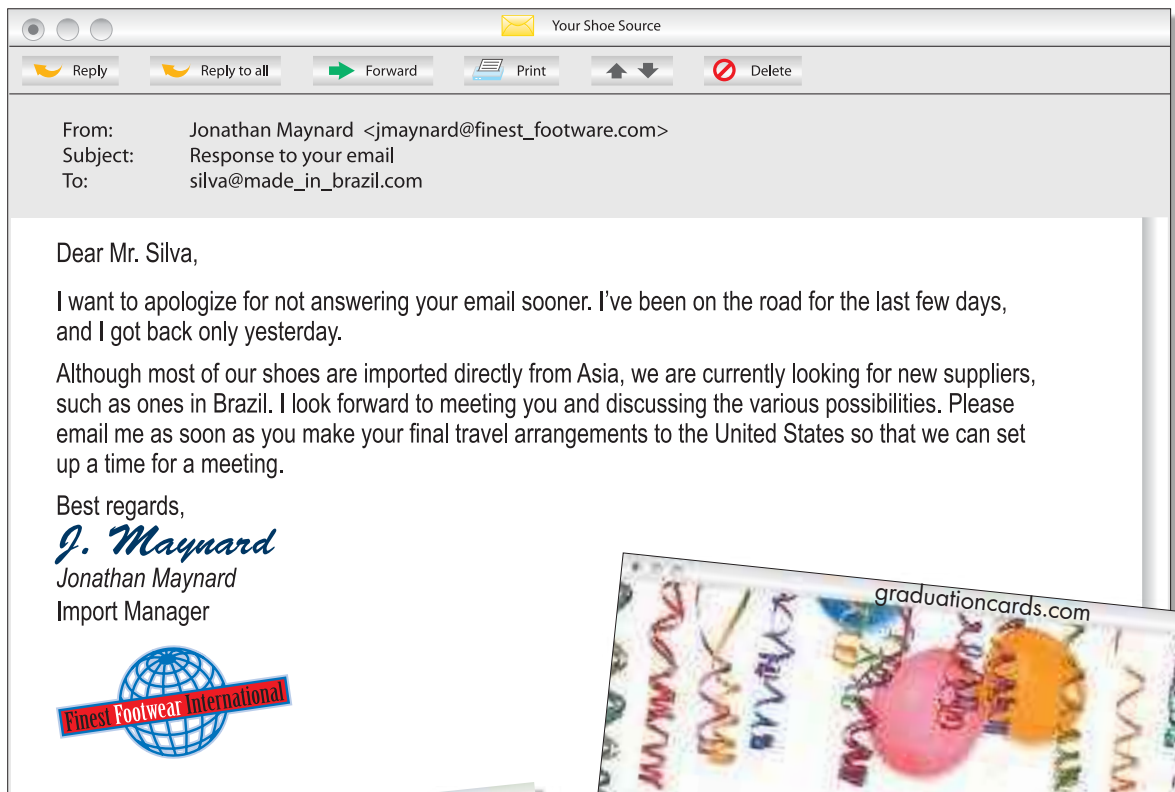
Your Shoe Source

Reply
Reply to all
Forward
Print
Delete

From: Jonathan Maynard <jmaynard@finest_footware.com>
Subject: Response to your email
To: silva@made_in_brazil.com

Dear Mr. Silva,

I want to apologize for not answering your email sooner. I've been on the road for the last few days, and I got back only yesterday.

Although most of our shoes are imported directly from Asia, we are currently looking for new suppliers, such as ones in Brazil. I look forward to meeting you and discussing the various possibilities. Please email me as soon as you make your final travel arrangements to the United States so that we can set up a time for a meeting.

Best regards,
J. Maynard
Jonathan Maynard
Import Manager

Finest Footwear International

graduationcards.com